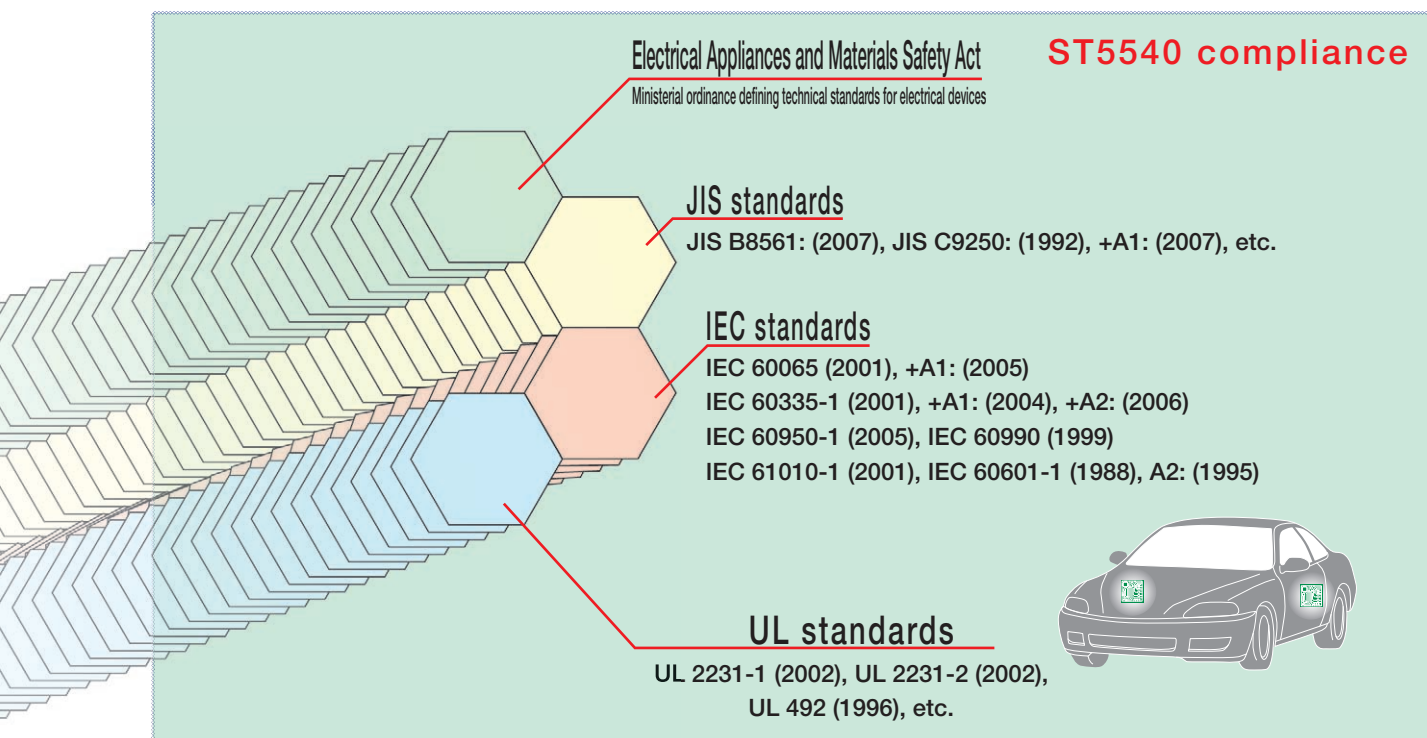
ST5540 compliance

Electrical Appliances and Materials Safety Act
Ministerial ordinance defining technical standards for electrical devices

JIS standards
JIS B8561: (2007), JIS C9250: (1992), +A1: (2007), etc.

IEC standards
IEC 60065 (2001), +A1: (2005)
IEC 60335-1 (2001), +A1: (2004), +A2: (2006)
IEC 60950-1 (2005), IEC 60990 (1999)
IEC 61010-1 (2001), IEC 60601-1 (1988), A2: (1995)

UL standards
UL 2231-1 (2002), UL 2231-2 (2002),
UL 492 (1996), etc.